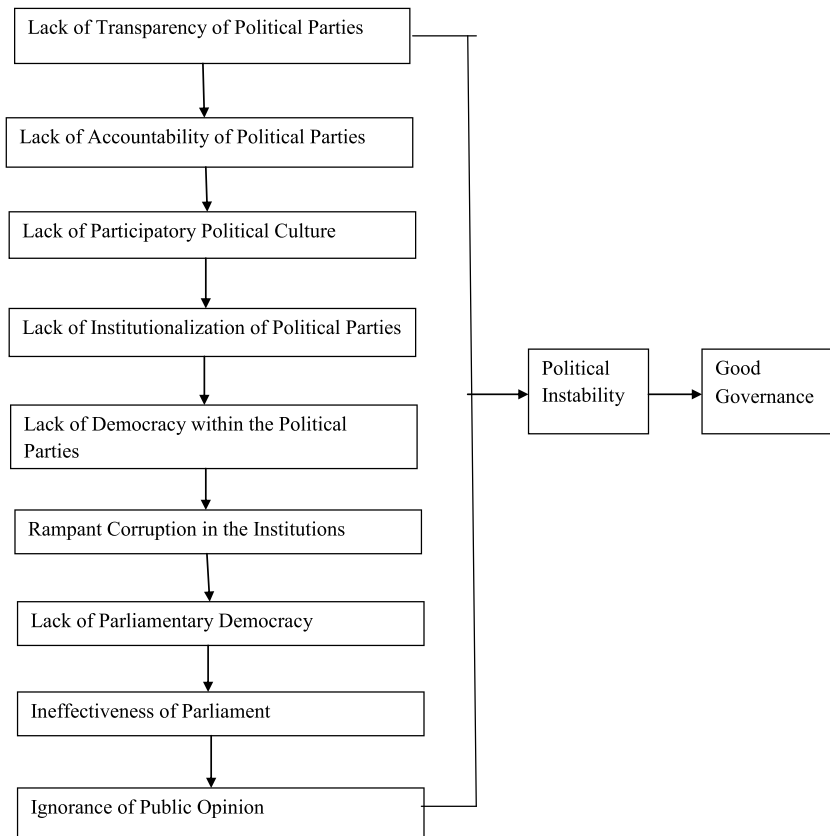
Lack of Transparency of Political Parties

Lack of Accountability of Political Parties

Lack of Participatory Political Culture

Lack of Institutionalization of Political Parties

Lack of Democracy within the Political Parties

Rampant Corruption in the Institutions

Lack of Parliamentary Democracy

Ineffectiveness of Parliament

Ignorance of Public Opinion

Political Instability

Good Governance